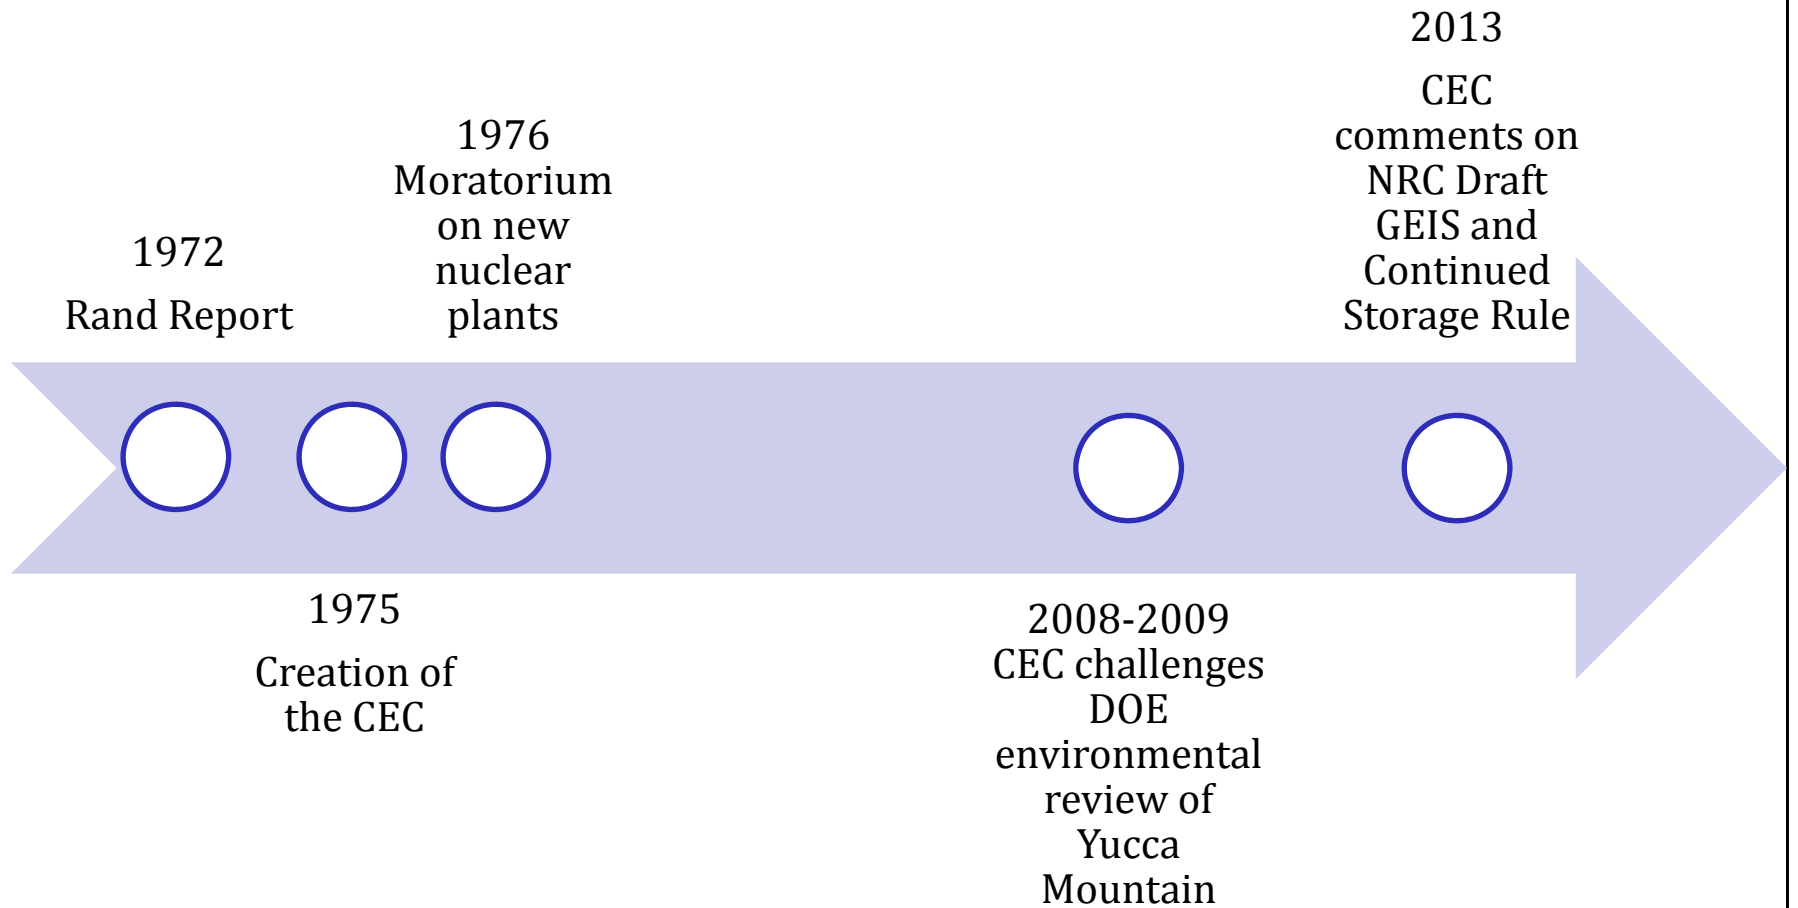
2013

CEC comments on NRC Draft GEIS and Continued Storage Rule

1976 Moratorium on new nuclear plants

1972

Rand Report

1975

Creation of the CEC

2008-2009 CEC challenges DOE environmental review of Yucca Mountain